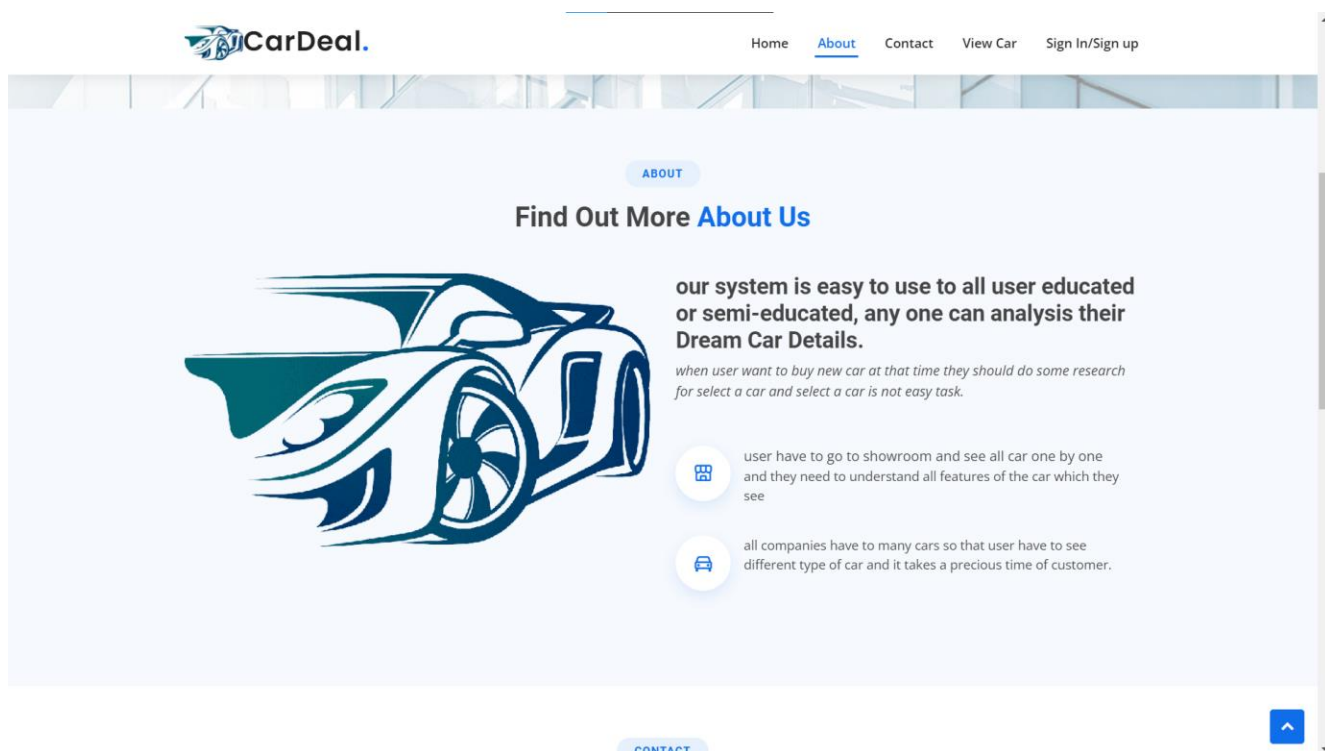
CarDeal.

Home About Contact View Car Sign In/Sign up

ABOUT

Find Out More About Us

our system is easy to use to all user educated or semi-educated, any one can analysis their Dream Car Details.

when user want to buy new car at that time they should do some research for select a car and select a car is not easy task.

user have to go to showroom and see all car one by one and they need to understand all features of the car which they see

all companies have to many cars so that user have to see different type of car and it takes a precious time of customer.

CONTACT